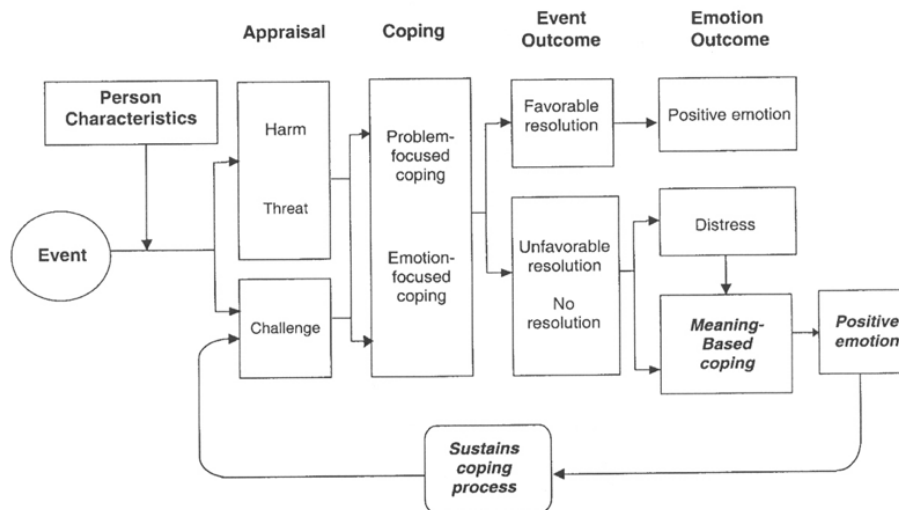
Appraisal

Coping

Event Outcome

Emotion Outcome

Person Characteristics

Harm

Threat

Challenge

Event

Problem-focused coping

Emotion-focused coping

Favorable resolution

Unfavorable resolution

No resolution

Positive emotion

Distress

Meaning-Based coping

Positive emotion

Sustains coping process